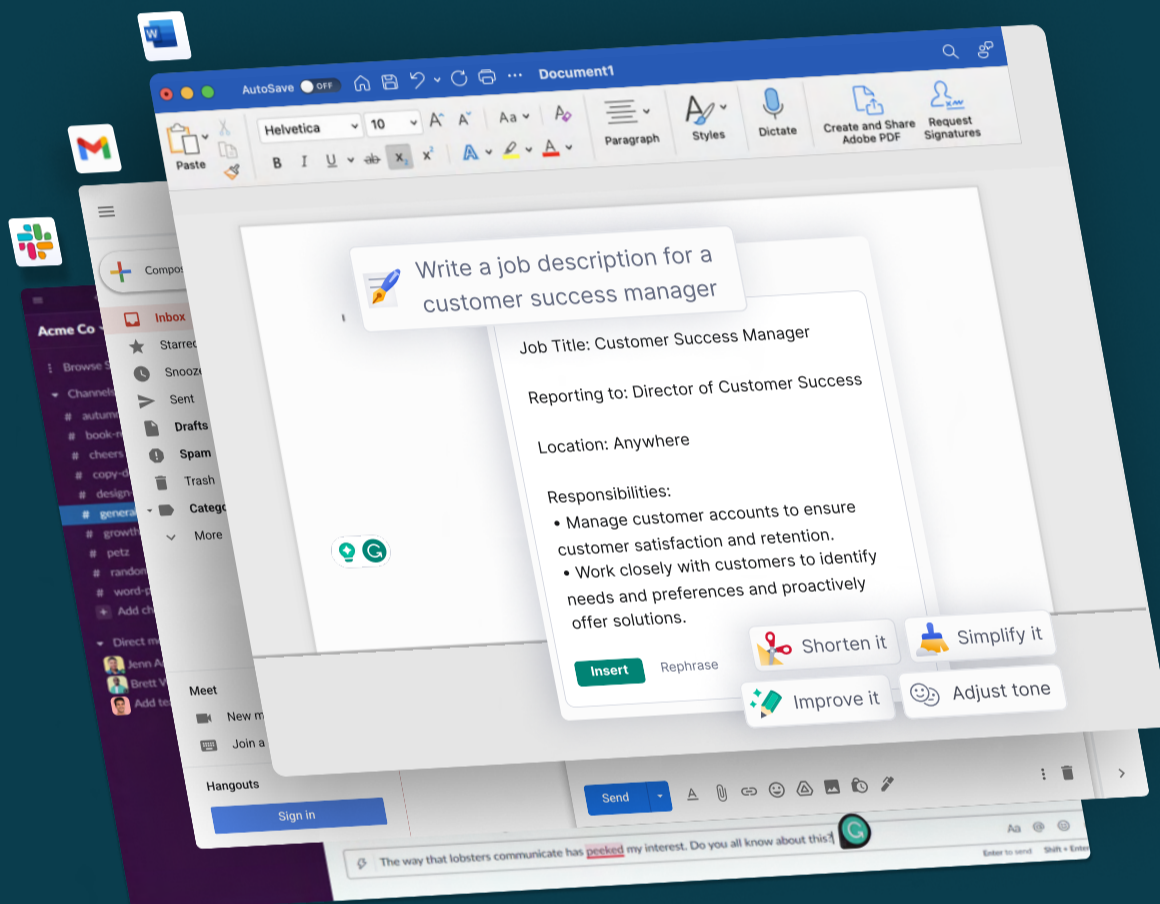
AutoSave OFF Document1

Paste Helvetica 10 Paragraph Styles Dictate Create and Share Adobe PDF Request Signatures

B I U $x_2$ $x^2$

Write a job description for a customer success manager

Job Title: Customer Success Manager

Reporting to: Director of Customer Success

Location: Anywhere

Responsibilities:
• Manage customer accounts to ensure customer satisfaction and retention.
• Work closely with customers to identify needs and preferences and proactively offer solutions.

Insert Rephrase

Shorten it Simplify it Improve it Adjust tone

Compose
Inbox
Starred
Snooze
Sent
Drafts
Spam
Trash
Categ
More

Meet
New m
Join a

Hangouts
Sign in

Send

Acme Co
Browse
Channels
# autum
# book-
# cheers
# copy-
# design
# genera
# growth
# petz
# random
# word-
Add ch
Direct me
Jenn A
Brett W
Add te

The way that lobsters communicate has peeked my interest. Do you all know about this?

Enter to send Shift + Enter